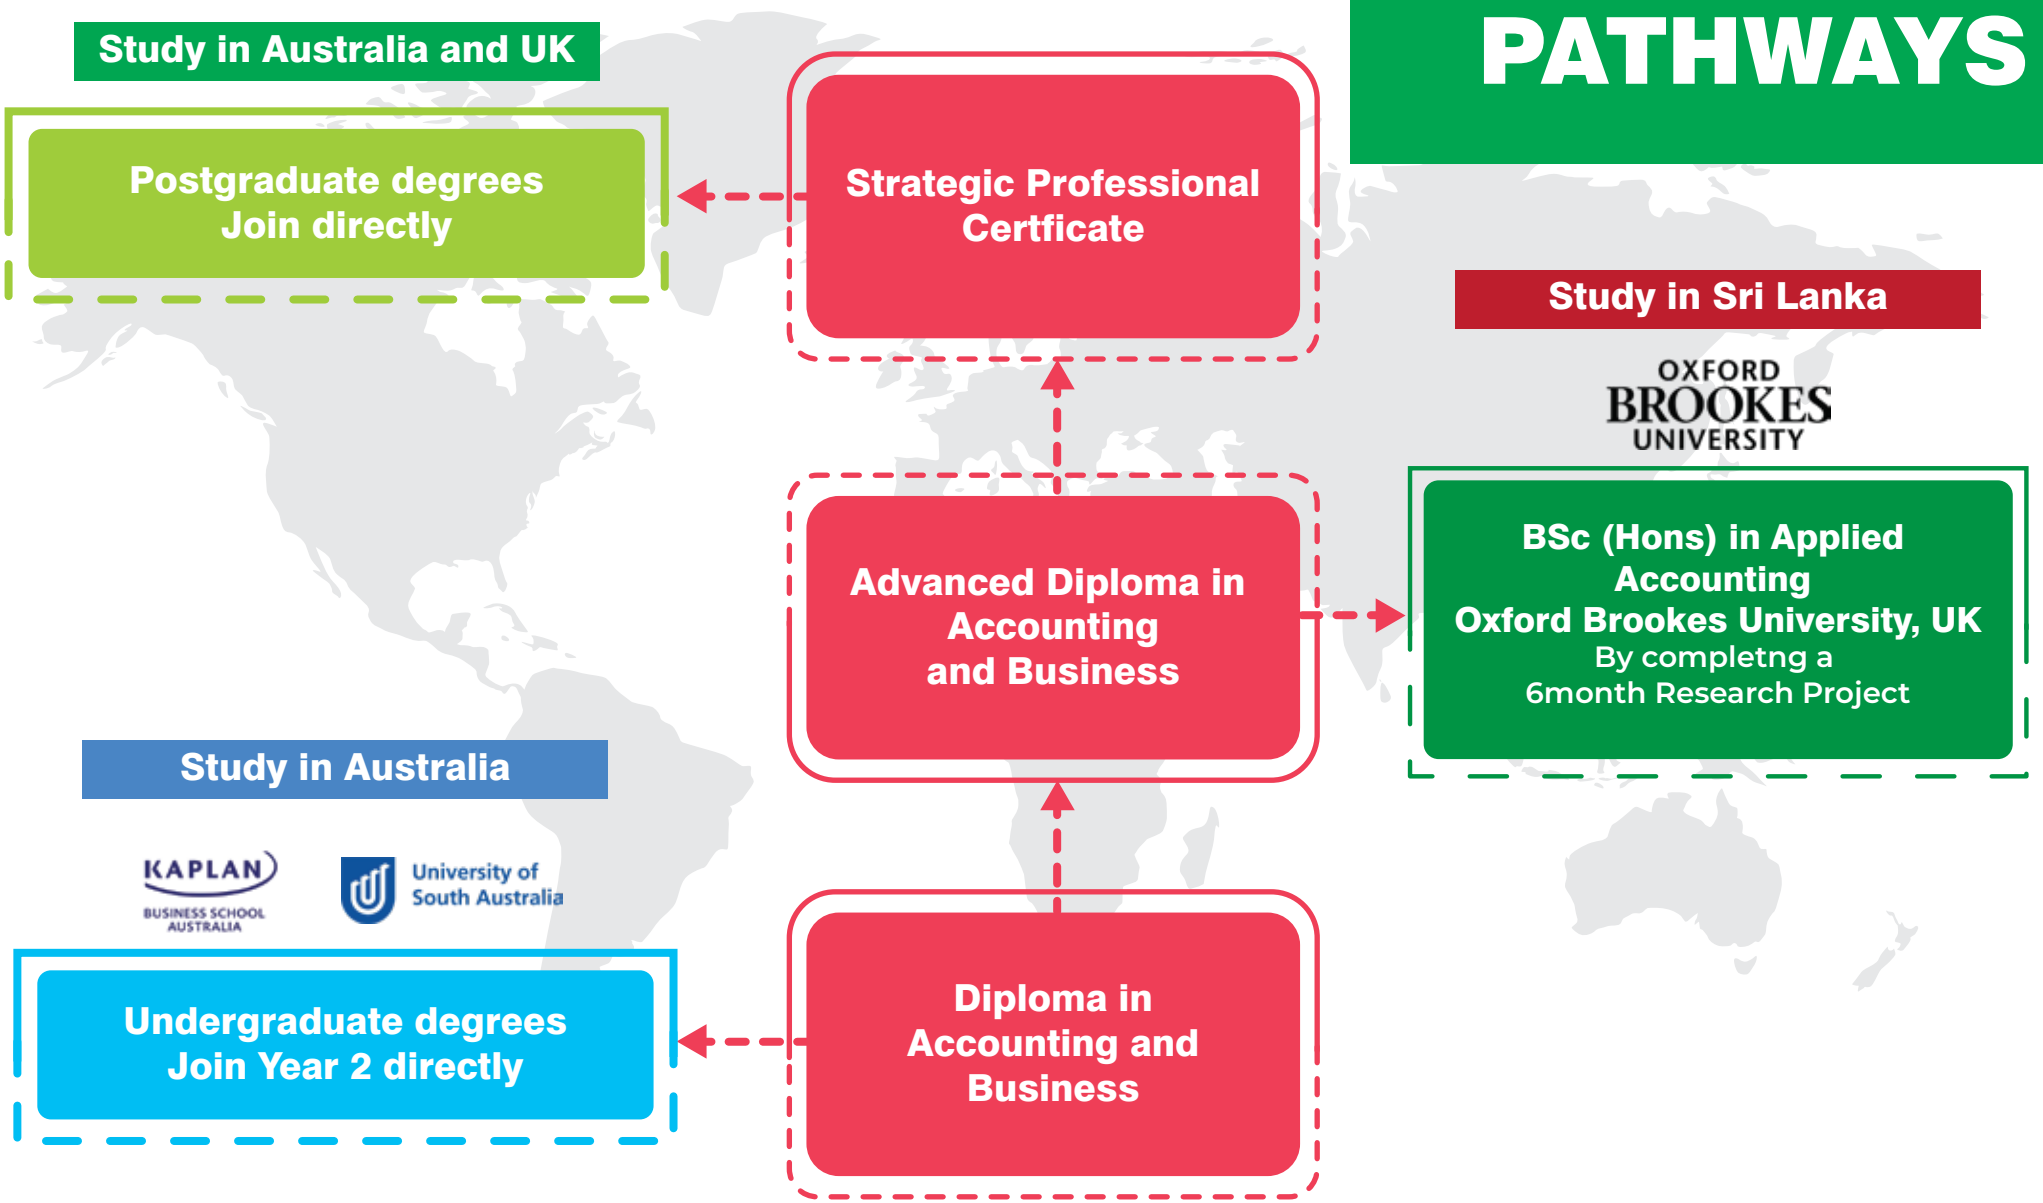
PATHWAYS

Study in Australia and UK

Postgraduate degrees
Join directly

Strategic Professional Certficate

Study in Sri Lanka

OXFORD BROOKES UNIVERSITY

Advanced Diploma in Accounting and Business

BSc (Hons) in Applied Accounting
Oxford Brookes University, UK
By completng a 6month Research Project

Study in Australia

KAPLAN BUSINESS SCHOOL AUSTRALIA

University of South Australia

Undergraduate degrees
Join Year 2 directly

Diploma in Accounting and Business